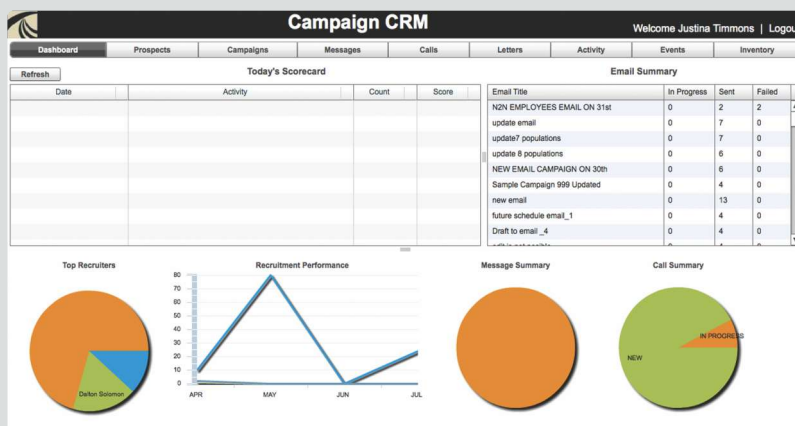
Campaign CRM

Welcome Justina Timmons | Logou

Dashboard | Prospects | Campaigns | Messages | Calls | Letters | Activity | Events | Inventory

Refresh

Today's Scorecard

| Date | Activity | Count | Score |
|---|---|---|---|

Email Summary

| Email Title | In Progress | Sent | Failed |
|---|---|---|---|
| N2N EMPLOYEES EMAIL ON 31st | 0 | 2 | 2 |
| update email | 0 | 7 | 0 |
| update7 populations | 0 | 7 | 0 |
| update 8 populations | 0 | 6 | 0 |
| NEW EMAIL CAMPAIGN ON 30th | 0 | 6 | 0 |
| Sample Campaign 999 Updated | 0 | 4 | 0 |
| new email | 0 | 13 | 0 |
| future schedule email_1 | 0 | 4 | 0 |
| Draft to email _4 | 0 | 4 | 0 |
| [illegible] | | | |

Top Recruiters

Dalton Solomon

Recruitment Performance

80
70
60
50
40
30
20
10
0

APR MAY JUN JUL

Message Summary

Call Summary

IN PROGRESS

NEW